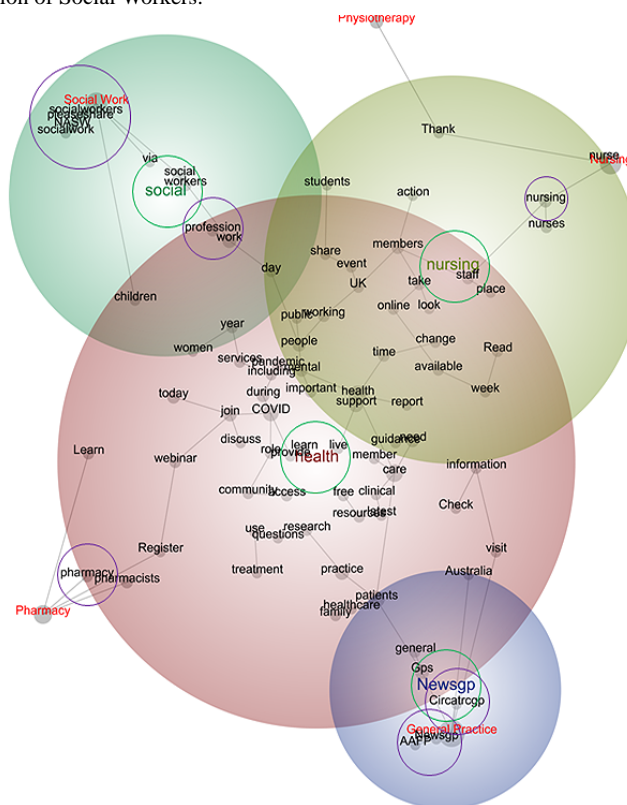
tion of Social Workers.

Physiotherapy

Social Work
socialworkers
pleaseshare
NASW
socialwork

via
social
workers
social
profession
work

Thank
nurse
Nursing

students
action
nursing
nurses

share
members
event
nursing
UK
take
staff
place

day
children

online
look
public
working
year
change
women
people
services
pandemic
including
mental
time
available
Read

today
during
important
health
support
report
week
join
COVID

discuss
role
provide
learn
live
guidance
need
Learn
webinar
health
member
care
information

community
access
free
clinical
resources
latest
Check
use
questions
research

Register
visit
pharmacy
pharmacists
treatment
practice
Australia

Pharmacy
healthcare
patients
family

general
Gps
Newsgp
Circatrcgp
General Practice
AAFP
Newsgp